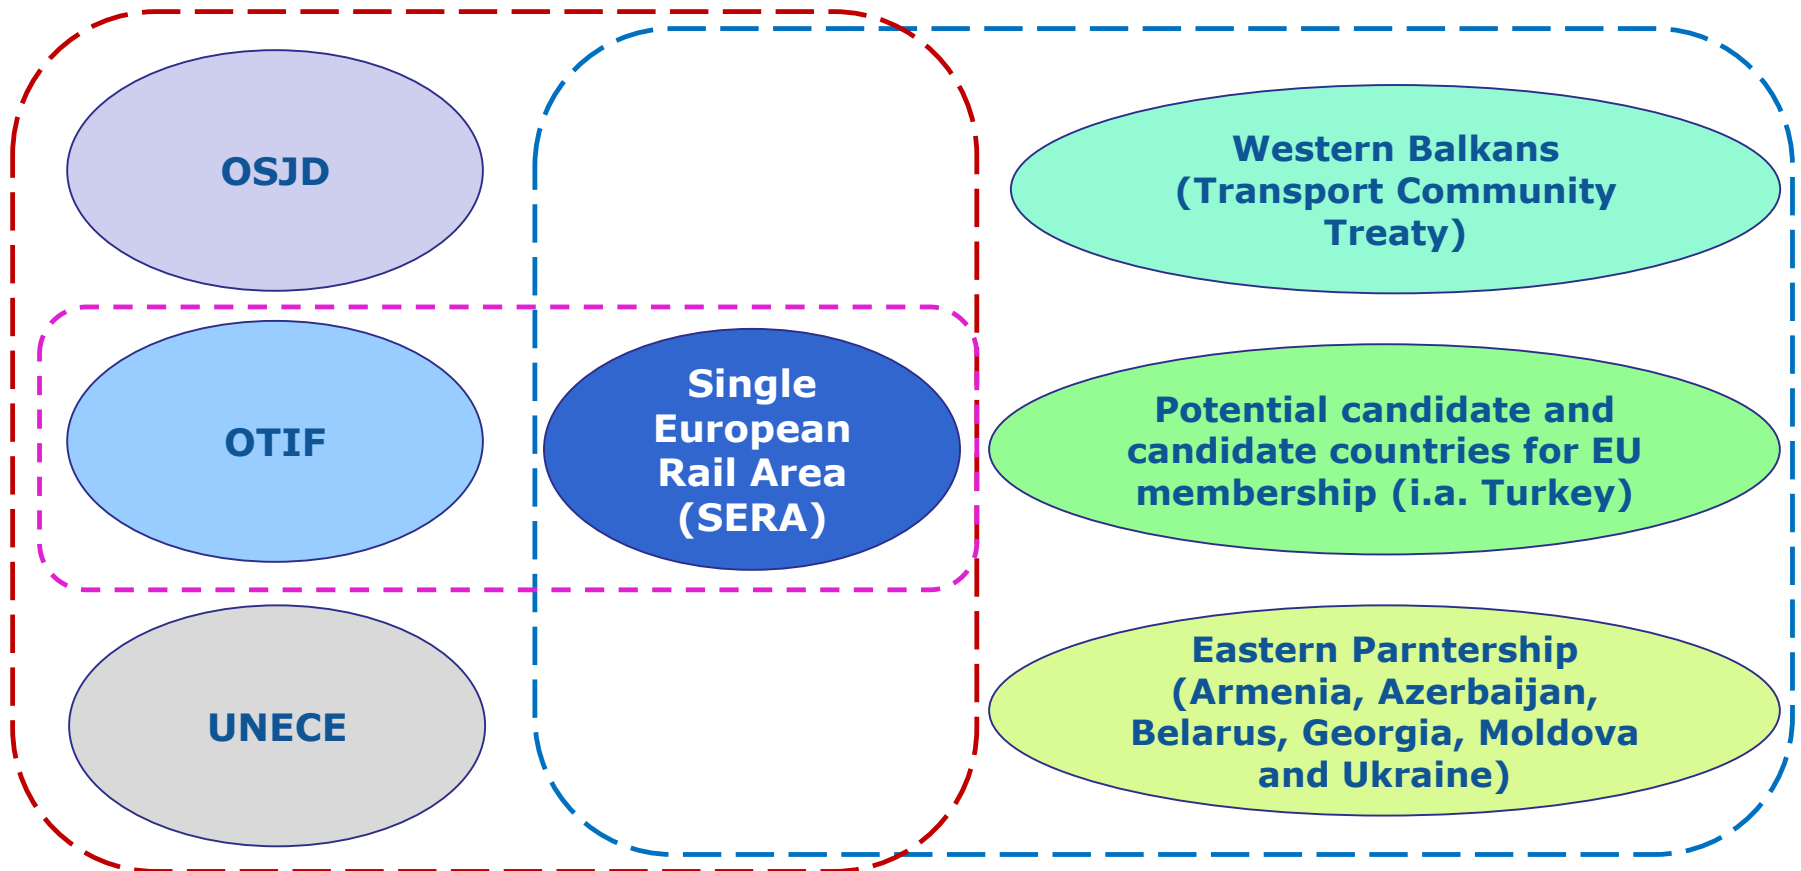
OSJD

Western Balkans (Transport Community Treaty)

OTIF

Single European Rail Area (SERA)

Potential candidate and candidate countries for EU membership (i.a. Turkey)

UNECE

Eastern Parntership (Armenia, Azerbaijan, Belarus, Georgia, Moldova and Ukraine)